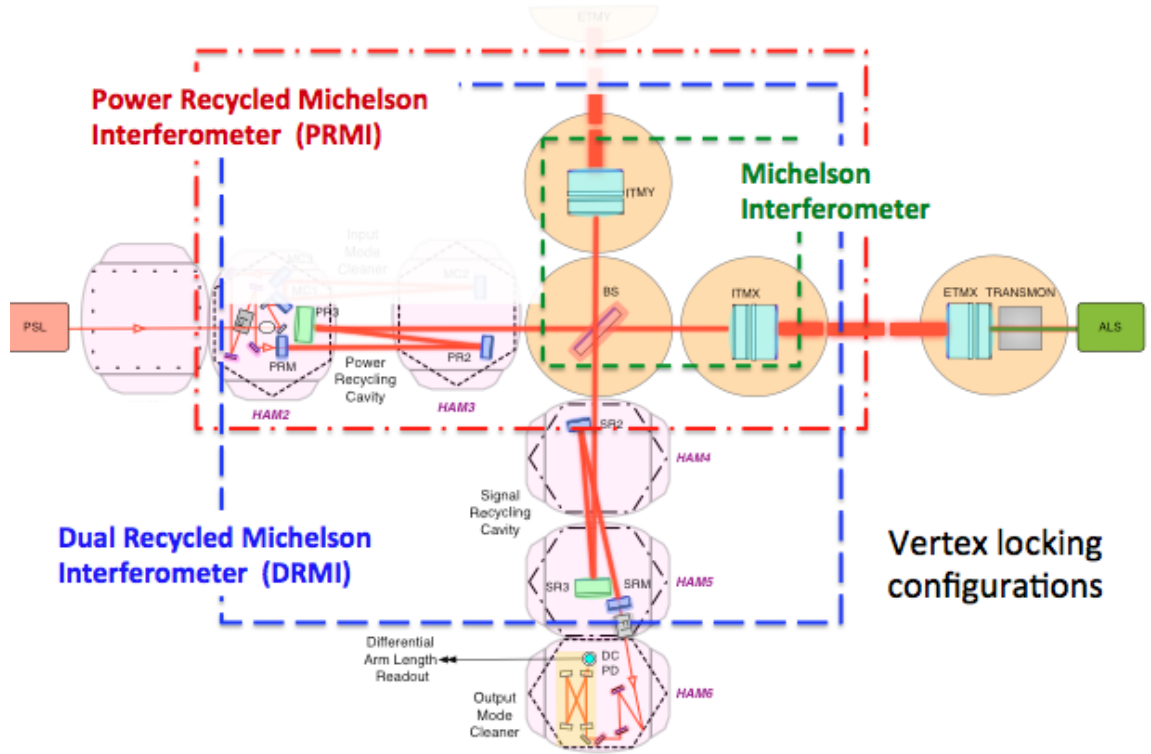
ETMY

Power Recycled Michelson Interferometer (PRMI)

Michelson Interferometer

ITMY

Input Mode Cleaner

MC3

MC1

MC2

PSL

PR3

PRM

BS

ITMX

ETMX

TRANSMON

ALS

PR2

Power Recycling Cavity

HAM2

HAM3

SR2

HAM4

Signal Recycling Cavity

Dual Recycled Michelson Interferometer (DRMI)

Vertex locking configurations

SR3

SRM

HAM5

Differential Arm Length Readout

DC PD

HAM6

Output Mode Cleaner